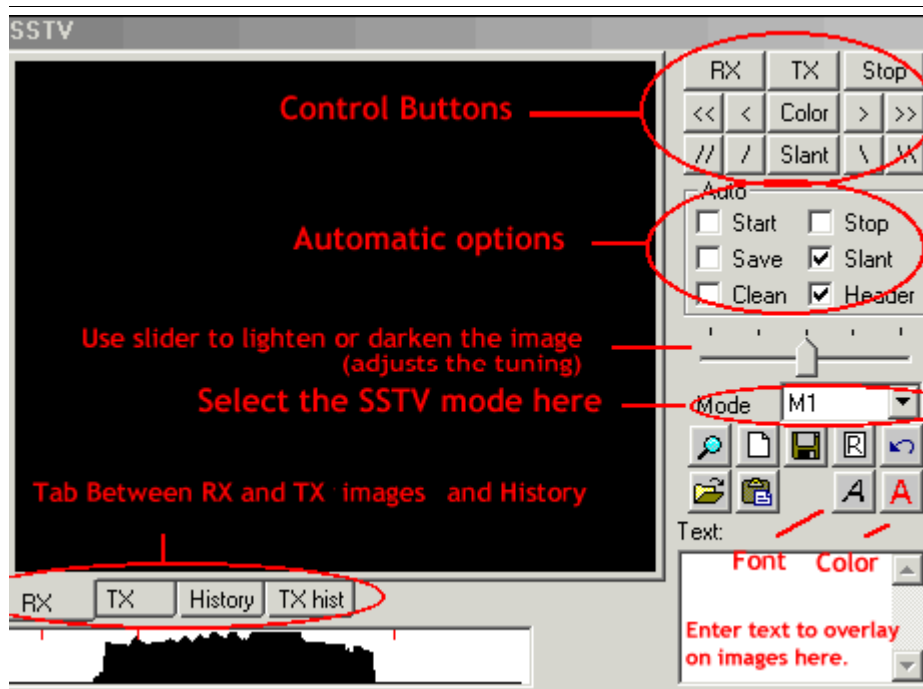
SSTV

RX TX Stop
<< < Color > >>
// / Slant \ \\

Control Buttons

Auto
Start Stop
Save Slant
Clean Header

Automatic options

Use slider to lighten or darken the image (adjusts the tuning)

Select the SSTV mode here

Mode M1

Tab Between RX and TX images and History

A A
Text:
Font Color

Enter text to overlay on images here.

RX TX History TX hist